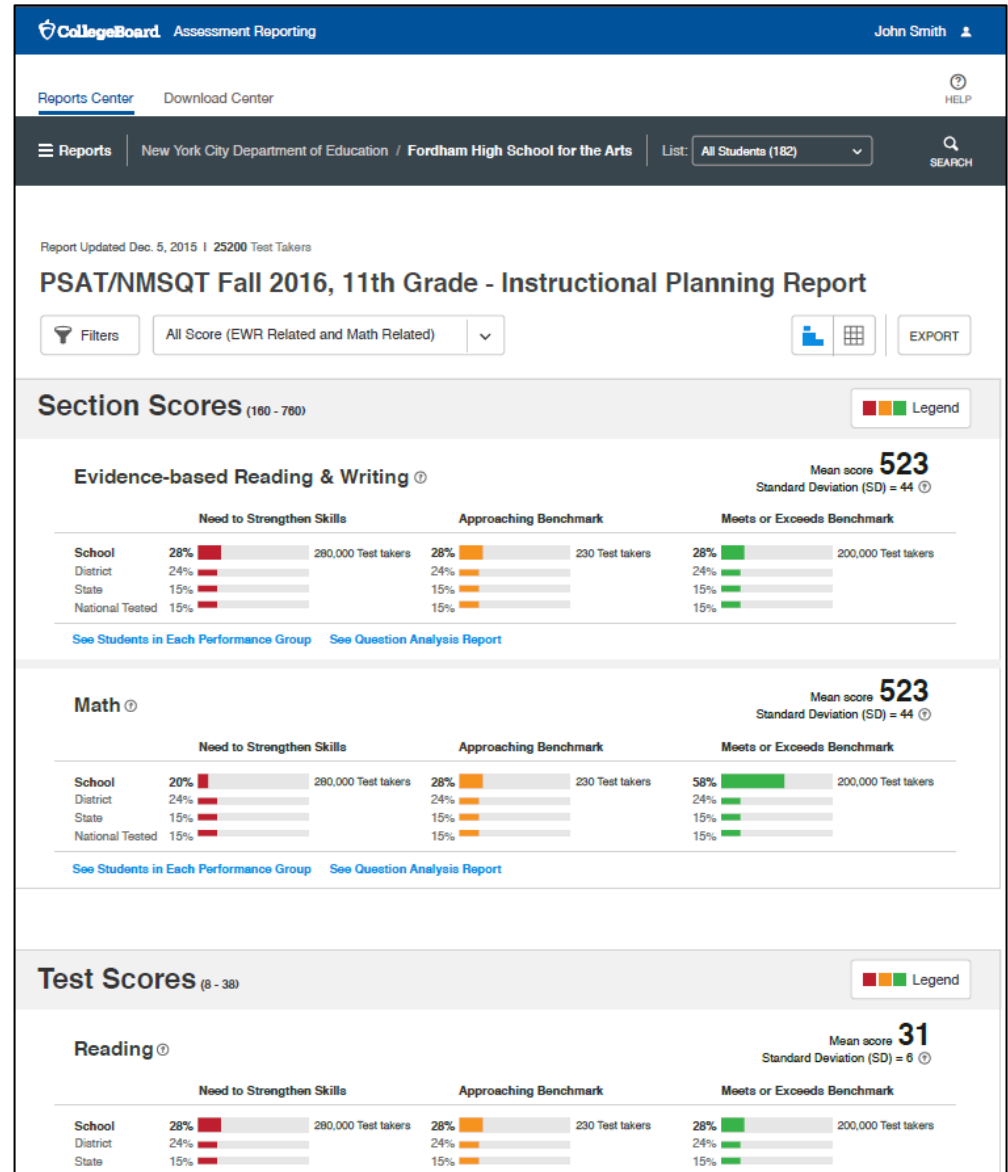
CollegeBoard Assessment Reporting

John Smith

Reports Center Download Center

HELP

Reports New York City Department of Education / Fordham High School for the Arts List: All Students (182)

SEARCH

Report Updated Dec. 5, 2015 | 25200 Test Takers

PSAT/NMSQT Fall 2016, 11th Grade - Instructional Planning Report

Filters All Score (EWR Related and Math Related)

EXPORT

Section Scores (160 - 760)

Legend

Evidence-based Reading & Writing

Mean score 523
Standard Deviation (SD) = 44

| | Need to Strengthen Skills | | Approaching Benchmark | | Meets or Exceeds Benchmark | |
|---|---|---|---|---|---|---|
| School | 28% | 280,000 Test takers | 28% | 230 Test takers | 28% | 200,000 Test takers |
| District | 24% | | 24% | | 24% | |
| State | 15% | | 15% | | 15% | |
| National Tested | 15% | | 15% | | 15% | |

See Students in Each Performance Group See Question Analysis Report

Math

Mean score 523
Standard Deviation (SD) = 44

| | Need to Strengthen Skills | | Approaching Benchmark | | Meets or Exceeds Benchmark | |
|---|---|---|---|---|---|---|
| School | 20% | 280,000 Test takers | 28% | 230 Test takers | 58% | 200,000 Test takers |
| District | 24% | | 24% | | 24% | |
| State | 15% | | 15% | | 15% | |
| National Tested | 15% | | 15% | | 15% | |

See Students in Each Performance Group See Question Analysis Report

Test Scores (8 - 38)

Legend

Reading

Mean score 31
Standard Deviation (SD) = 6

| | Need to Strengthen Skills | | Approaching Benchmark | | Meets or Exceeds Benchmark | |
|---|---|---|---|---|---|---|
| School | 28% | 280,000 Test takers | 28% | 230 Test takers | 28% | 200,000 Test takers |
| District | 24% | | 24% | | 24% | |
| State | 15% | | 15% | | 15% | |